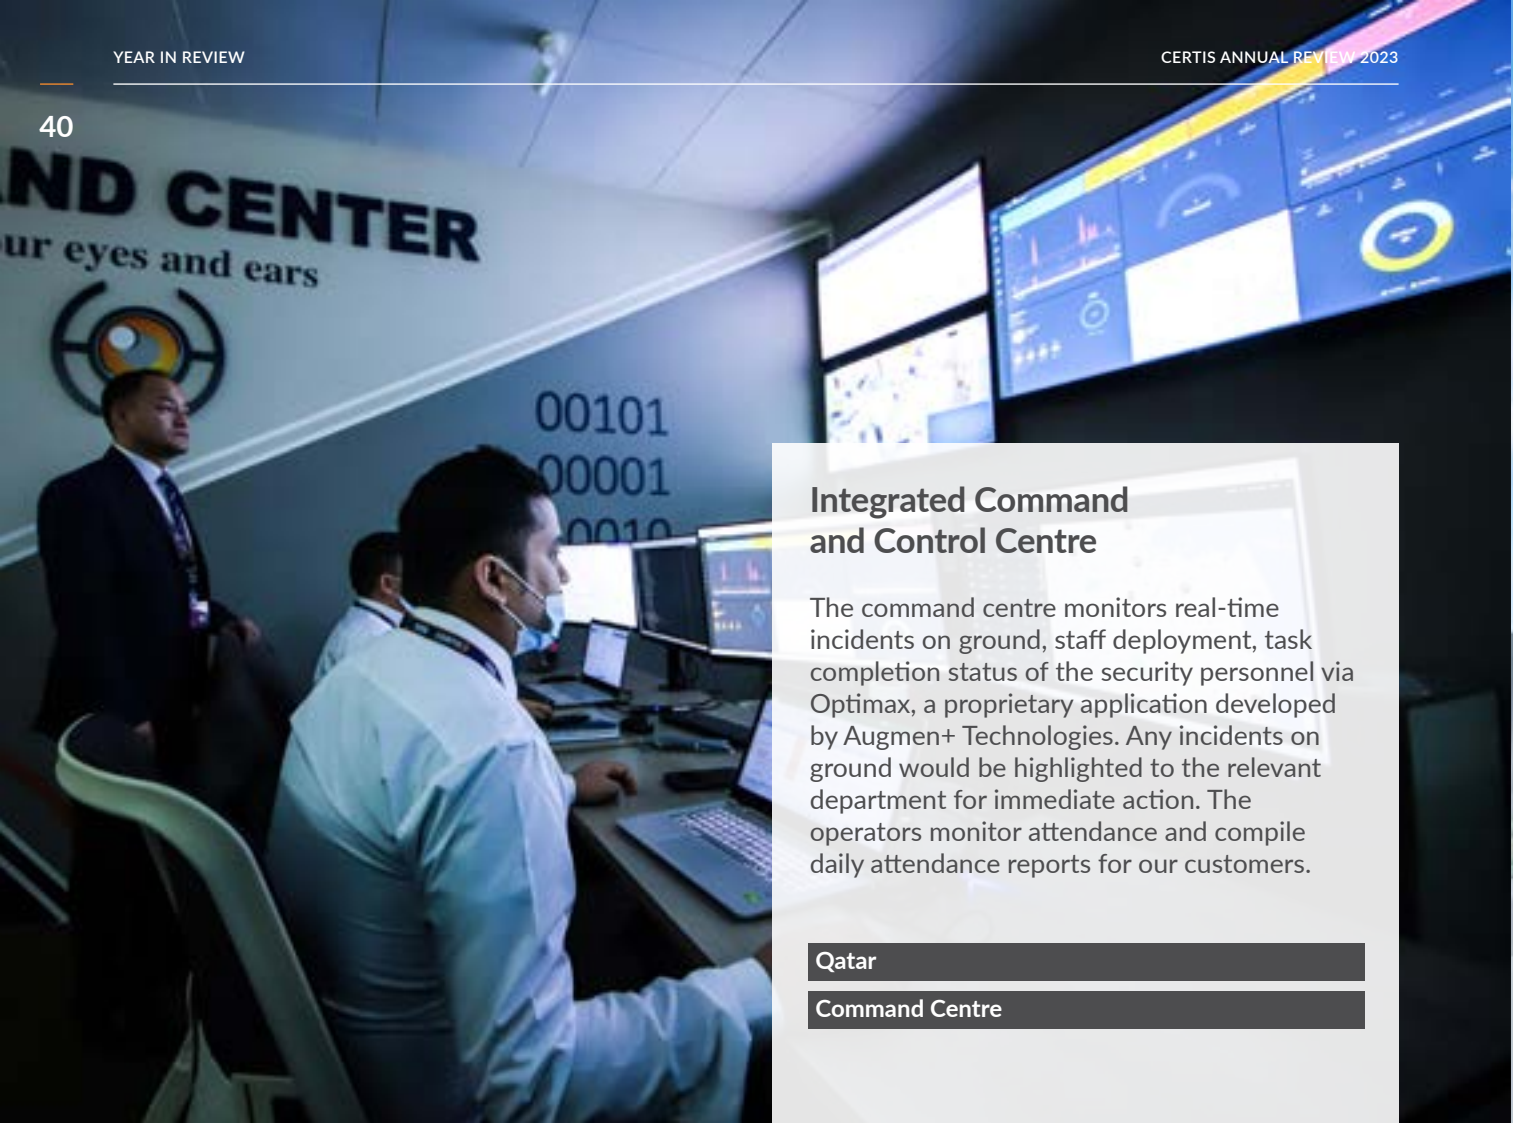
YEAR IN REVIEW

CERTIS ANNUAL REVIEW 2023

40

ND CENTER
ur eyes and ears

00101
00001
0010

Integrated Command and Control Centre

The command centre monitors real-time incidents on ground, staff deployment, task completion status of the security personnel via Optimax, a proprietary application developed by Augmen+ Technologies. Any incidents on ground would be highlighted to the relevant department for immediate action. The operators monitor attendance and compile daily attendance reports for our customers.

Qatar

Command Centre